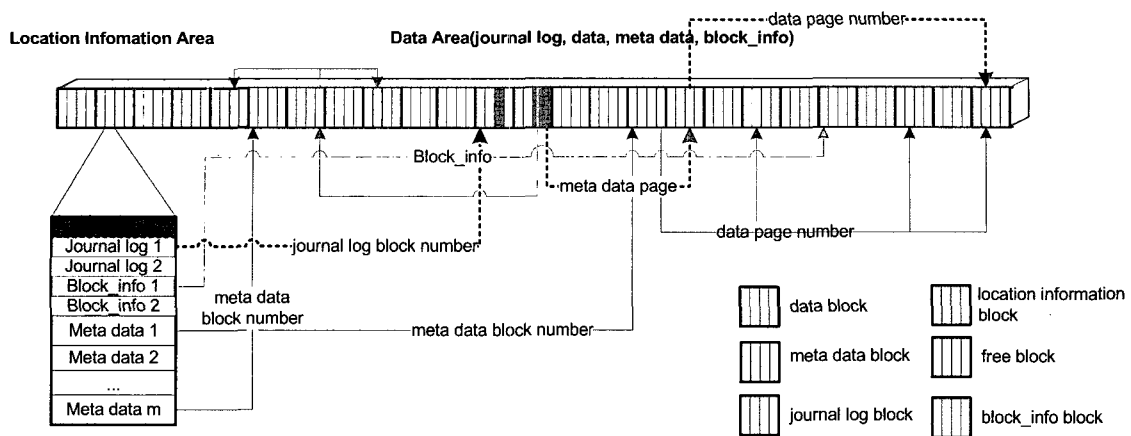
Location Infomation Area

Data Area(journal log, data, meta data, block_info)

data page number

Block_info

meta data page

journal log block number

data page number

Journal log 1
Journal log 2
Block_info 1
Block_info 2
Meta data 1
Meta data 2
...
Meta data m

meta data block number

meta data block number

data block

location information block

meta data block

free block

journal log block

block_info block